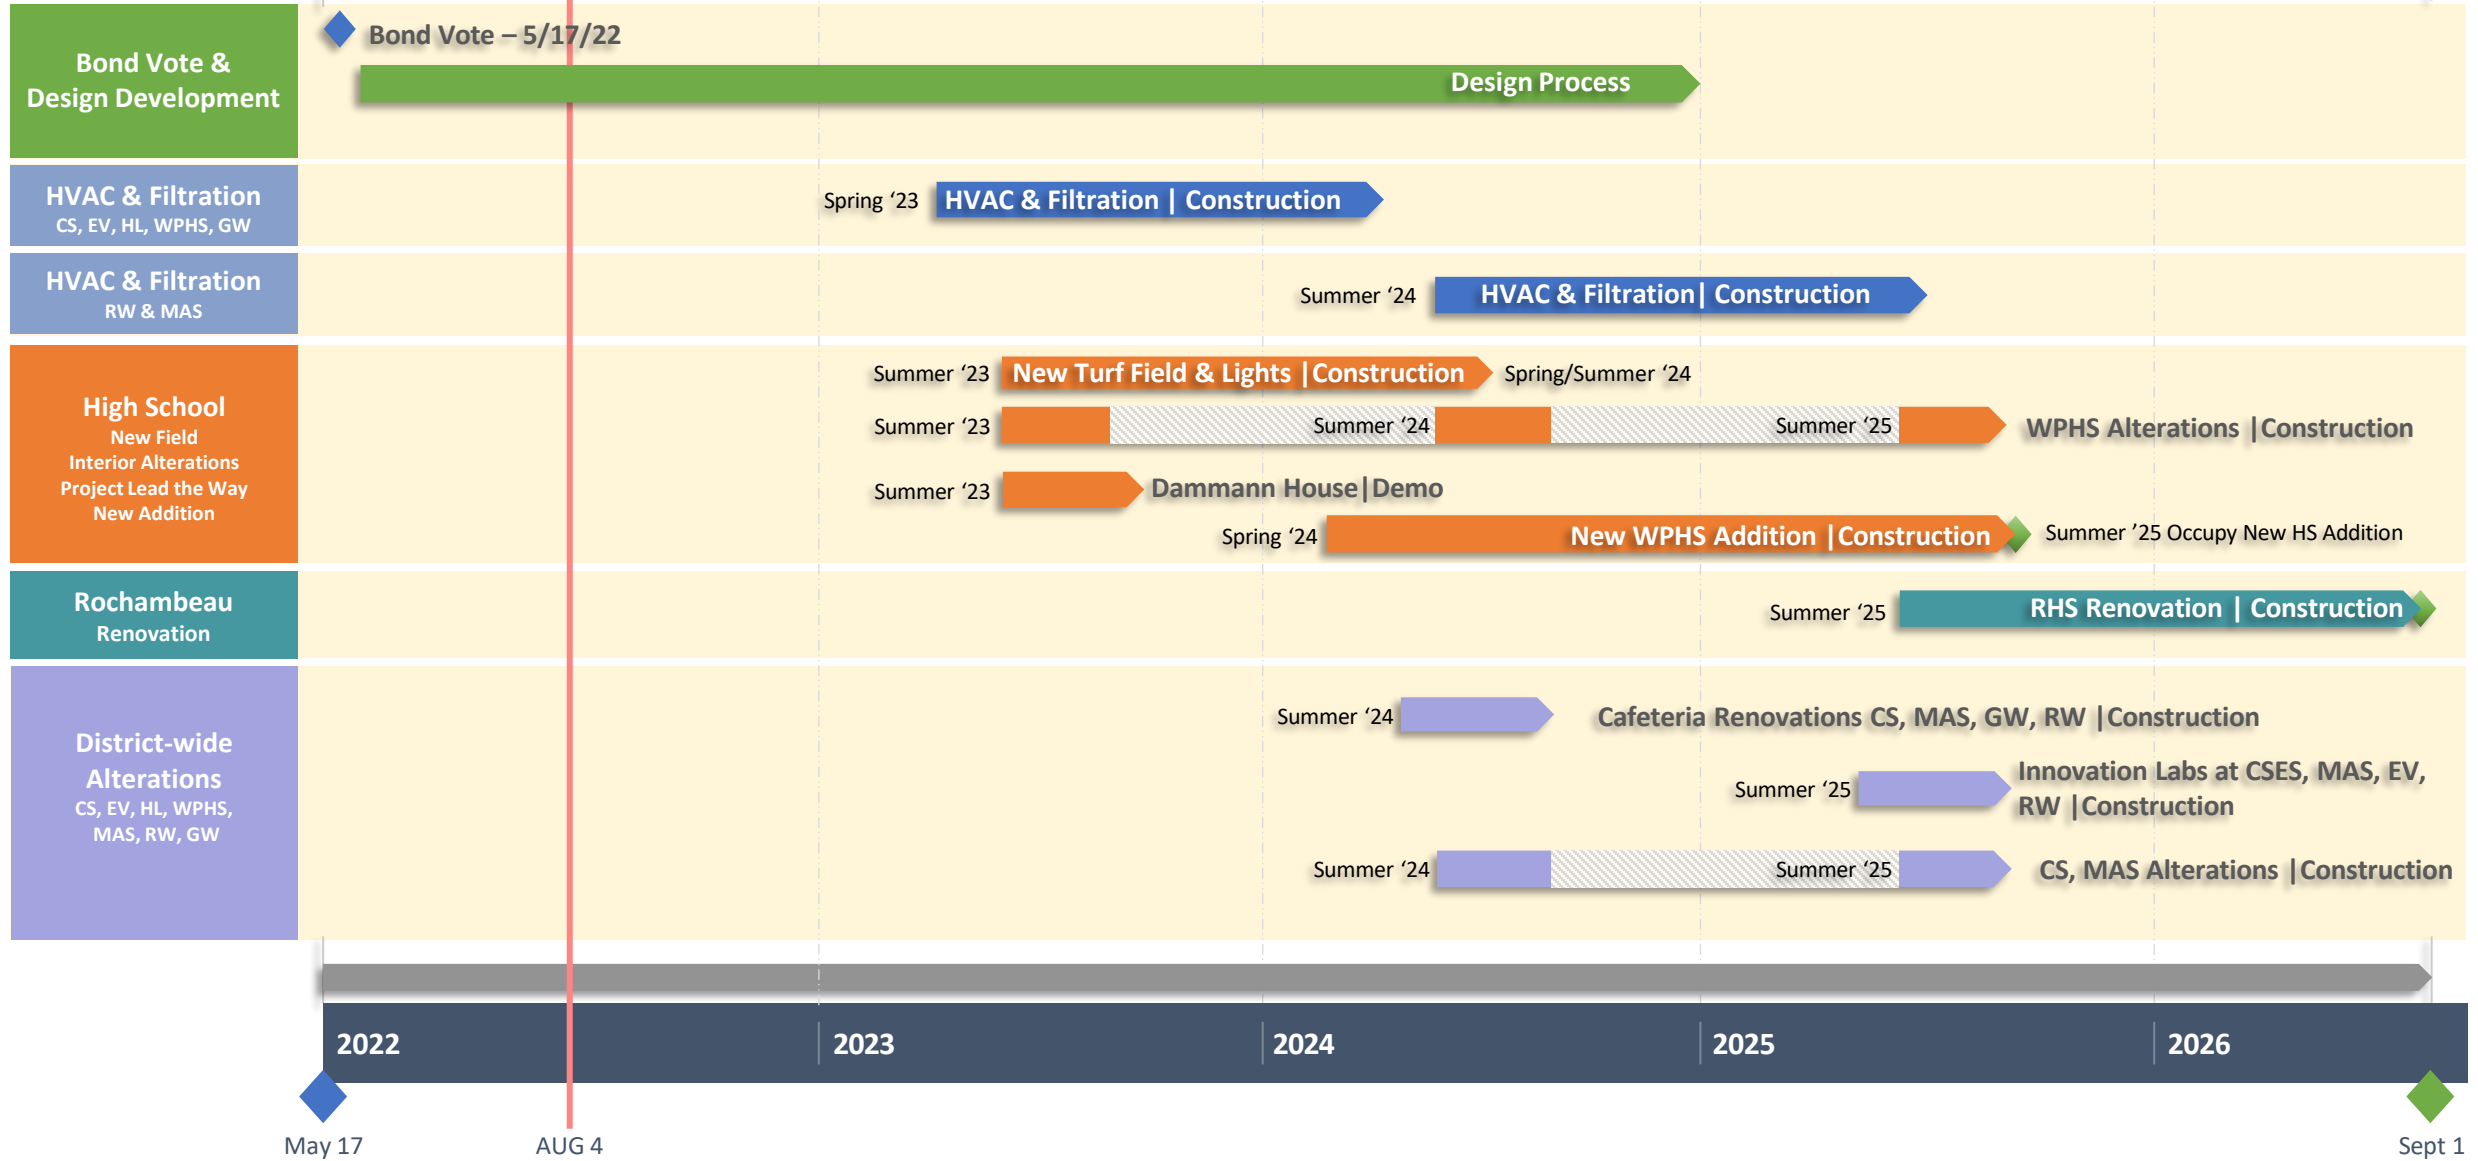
Bond Vote & Design Development

Bond Vote – 5/17/22

Design Process

HVAC & Filtration
CS, EV, HL, WPHS, GW

Spring '23 HVAC & Filtration | Construction

HVAC & Filtration
RW & MAS

Summer '24 HVAC & Filtration| Construction

High School
New Field
Interior Alterations
Project Lead the Way
New Addition

Summer '23 New Turf Field & Lights |Construction Spring/Summer '24

Summer '23 Summer '24 Summer '25 WPHS Alterations |Construction

Summer '23 Dammann House|Demo

Spring '24 New WPHS Addition |Construction Summer '25 Occupy New HS Addition

Rochambeau
Renovation

Summer '25 RHS Renovation | Construction

District-wide Alterations
CS, EV, HL, WPHS, MAS, RW, GW

Summer '24 Cafeteria Renovations CS, MAS, GW, RW |Construction

Summer '25 Innovation Labs at CSES, MAS, EV, RW |Construction

Summer '24 Summer '25 CS, MAS Alterations |Construction

2022 2023 2024 2025 2026

May 17 AUG 4 Sept 1